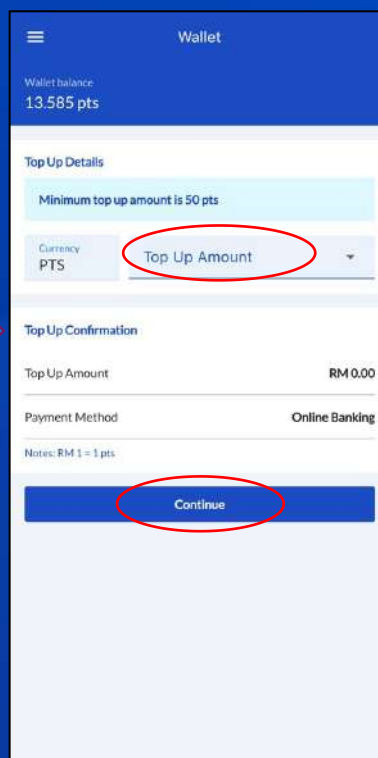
Wallet

Wallet balance
13.585 pts

Top Up Details

Minimum top up amount is 50 pts

Currency
PTS

Top Up Amount

Top Up Confirmation

Top Up Amount
RM 0.00

Payment Method
Online Banking

Notes: RM 1 = 1 pts

Continue